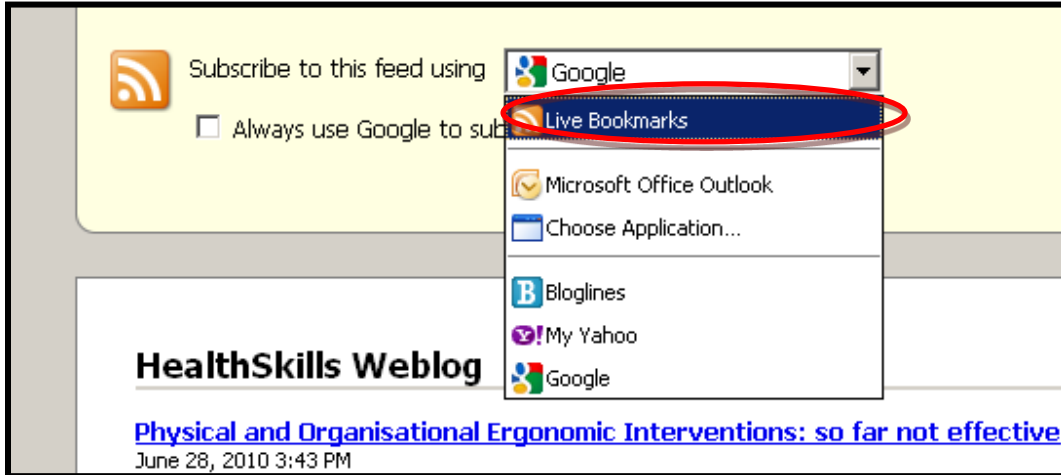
Subscribe to this feed using Google

Always use Google to sub

Live Bookmarks

Microsoft Office Outlook

Choose Application...

Bloglines

My Yahoo

Google

HealthSkills Weblog

Physical and Organisational Ergonomic Interventions: so far not effective

June 28, 2010 3:43 PM